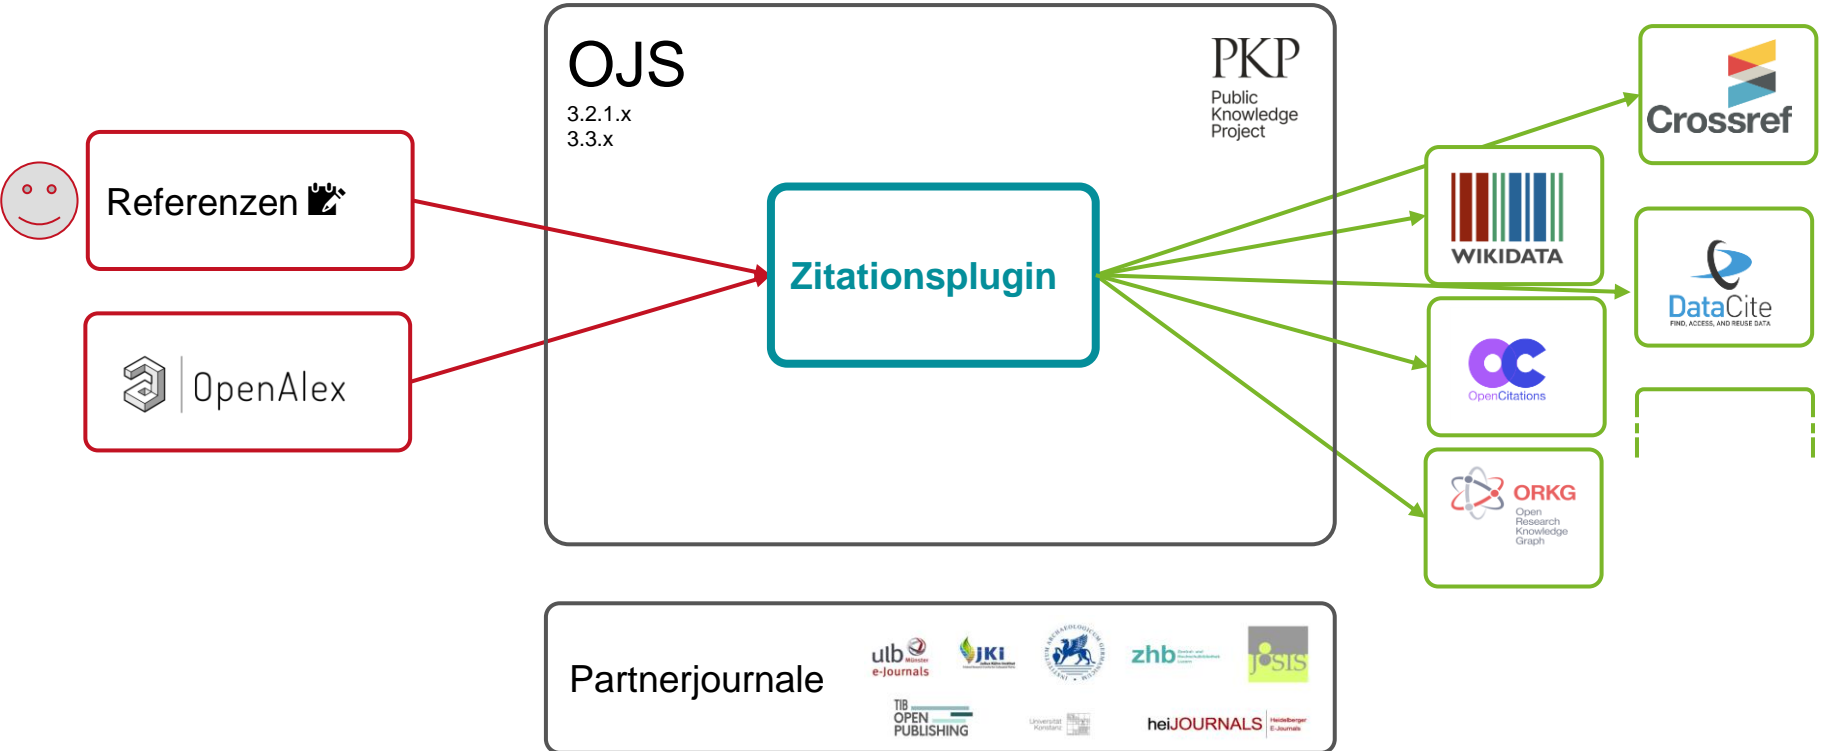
OJS
3.2.1.x
3.3.x

PKP
Public
Knowledge
Project

Referenzen

OpenAlex

Zitationsplugin

Crossref

WIKIDATA

DataCite
FIND, ACCESS, AND REUSE DATA

OpenCitations

ORKG
Open
Research
Knowledge
Graph

Partnerjournale

ulb Münster e-Journals

JKI

zhb

JOSIS

TIB OPEN PUBLISHING

Universität Konstanz

heiJOURNALS